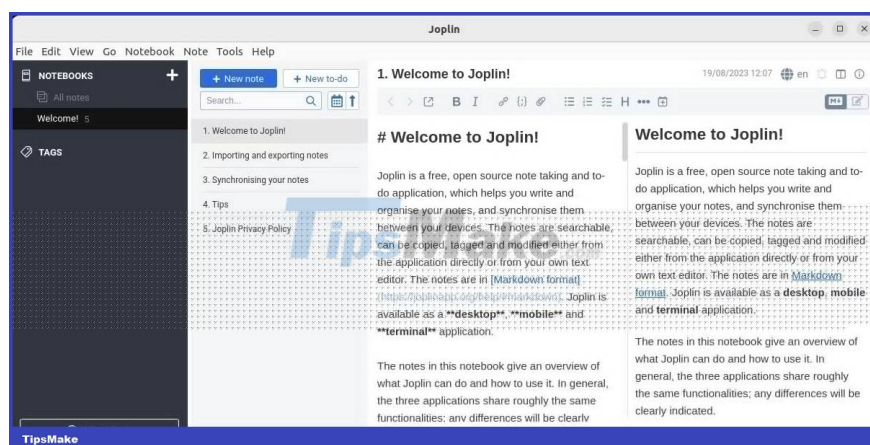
Joplin

File Edit View Go Notebook Note Tools Help

NOTEBOOKS

All notes

Welcome! 5

TAGS

+ New note

+ New to-do

Search...

1. Welcome to Joplin!

2. Importing and exporting notes

3. Synchronising your notes

4. Tips

5. Joplin Privacy Policy

1. Welcome to Joplin!

19/08/2023 12:07 en

# Welcome to Joplin!

Joplin is a free, open source note taking and to-do application, which helps you write and organise your notes, and synchronise them between your devices. The notes are searchable, can be copied, tagged and modified either from the application directly or from your own text editor. The notes are in [Markdown format](https://joplinapp.org/help/#markdown). Joplin is available as a **desktop**, **mobile** and **terminal** application.

The notes in this notebook give an overview of what Joplin can do and how to use it. In general, the three applications share roughly the same functionalities; any differences will be clearly

Welcome to Joplin!

Joplin is a free, open source note taking and to-do application, which helps you write and organise your notes, and synchronise them between your devices. The notes are searchable, can be copied, tagged and modified either from the application directly or from your own text editor. The notes are in Markdown format. Joplin is available as a desktop, mobile and terminal application.

The notes in this notebook give an overview of what Joplin can do and how to use it. In general, the three applications share roughly the same functionalities; any differences will be clearly indicated.

TipsMake